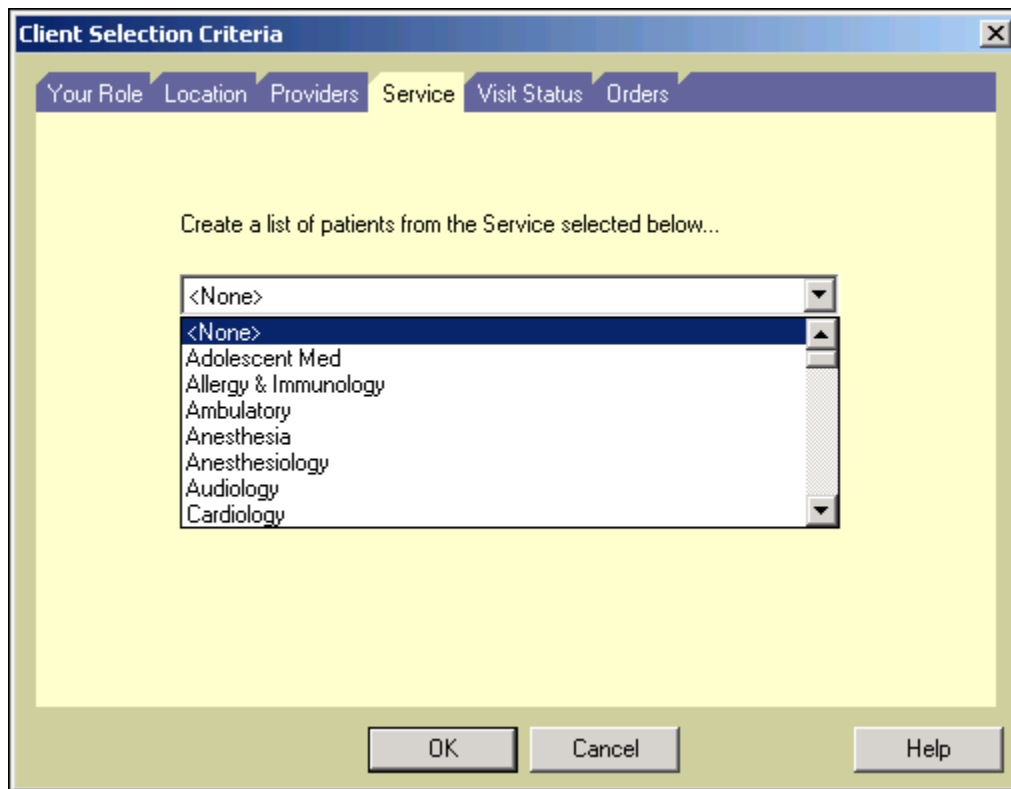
Client Selection Criteria

Your Role | Location | Providers | Service | Visit Status | Orders

Create a list of patients from the Service selected below...

<None>

<None>
Adolescent Med
Allergy & Immunology
Ambulatory
Anesthesia
Anesthesiology
Audiology
Cardiology

OK | Cancel | Help